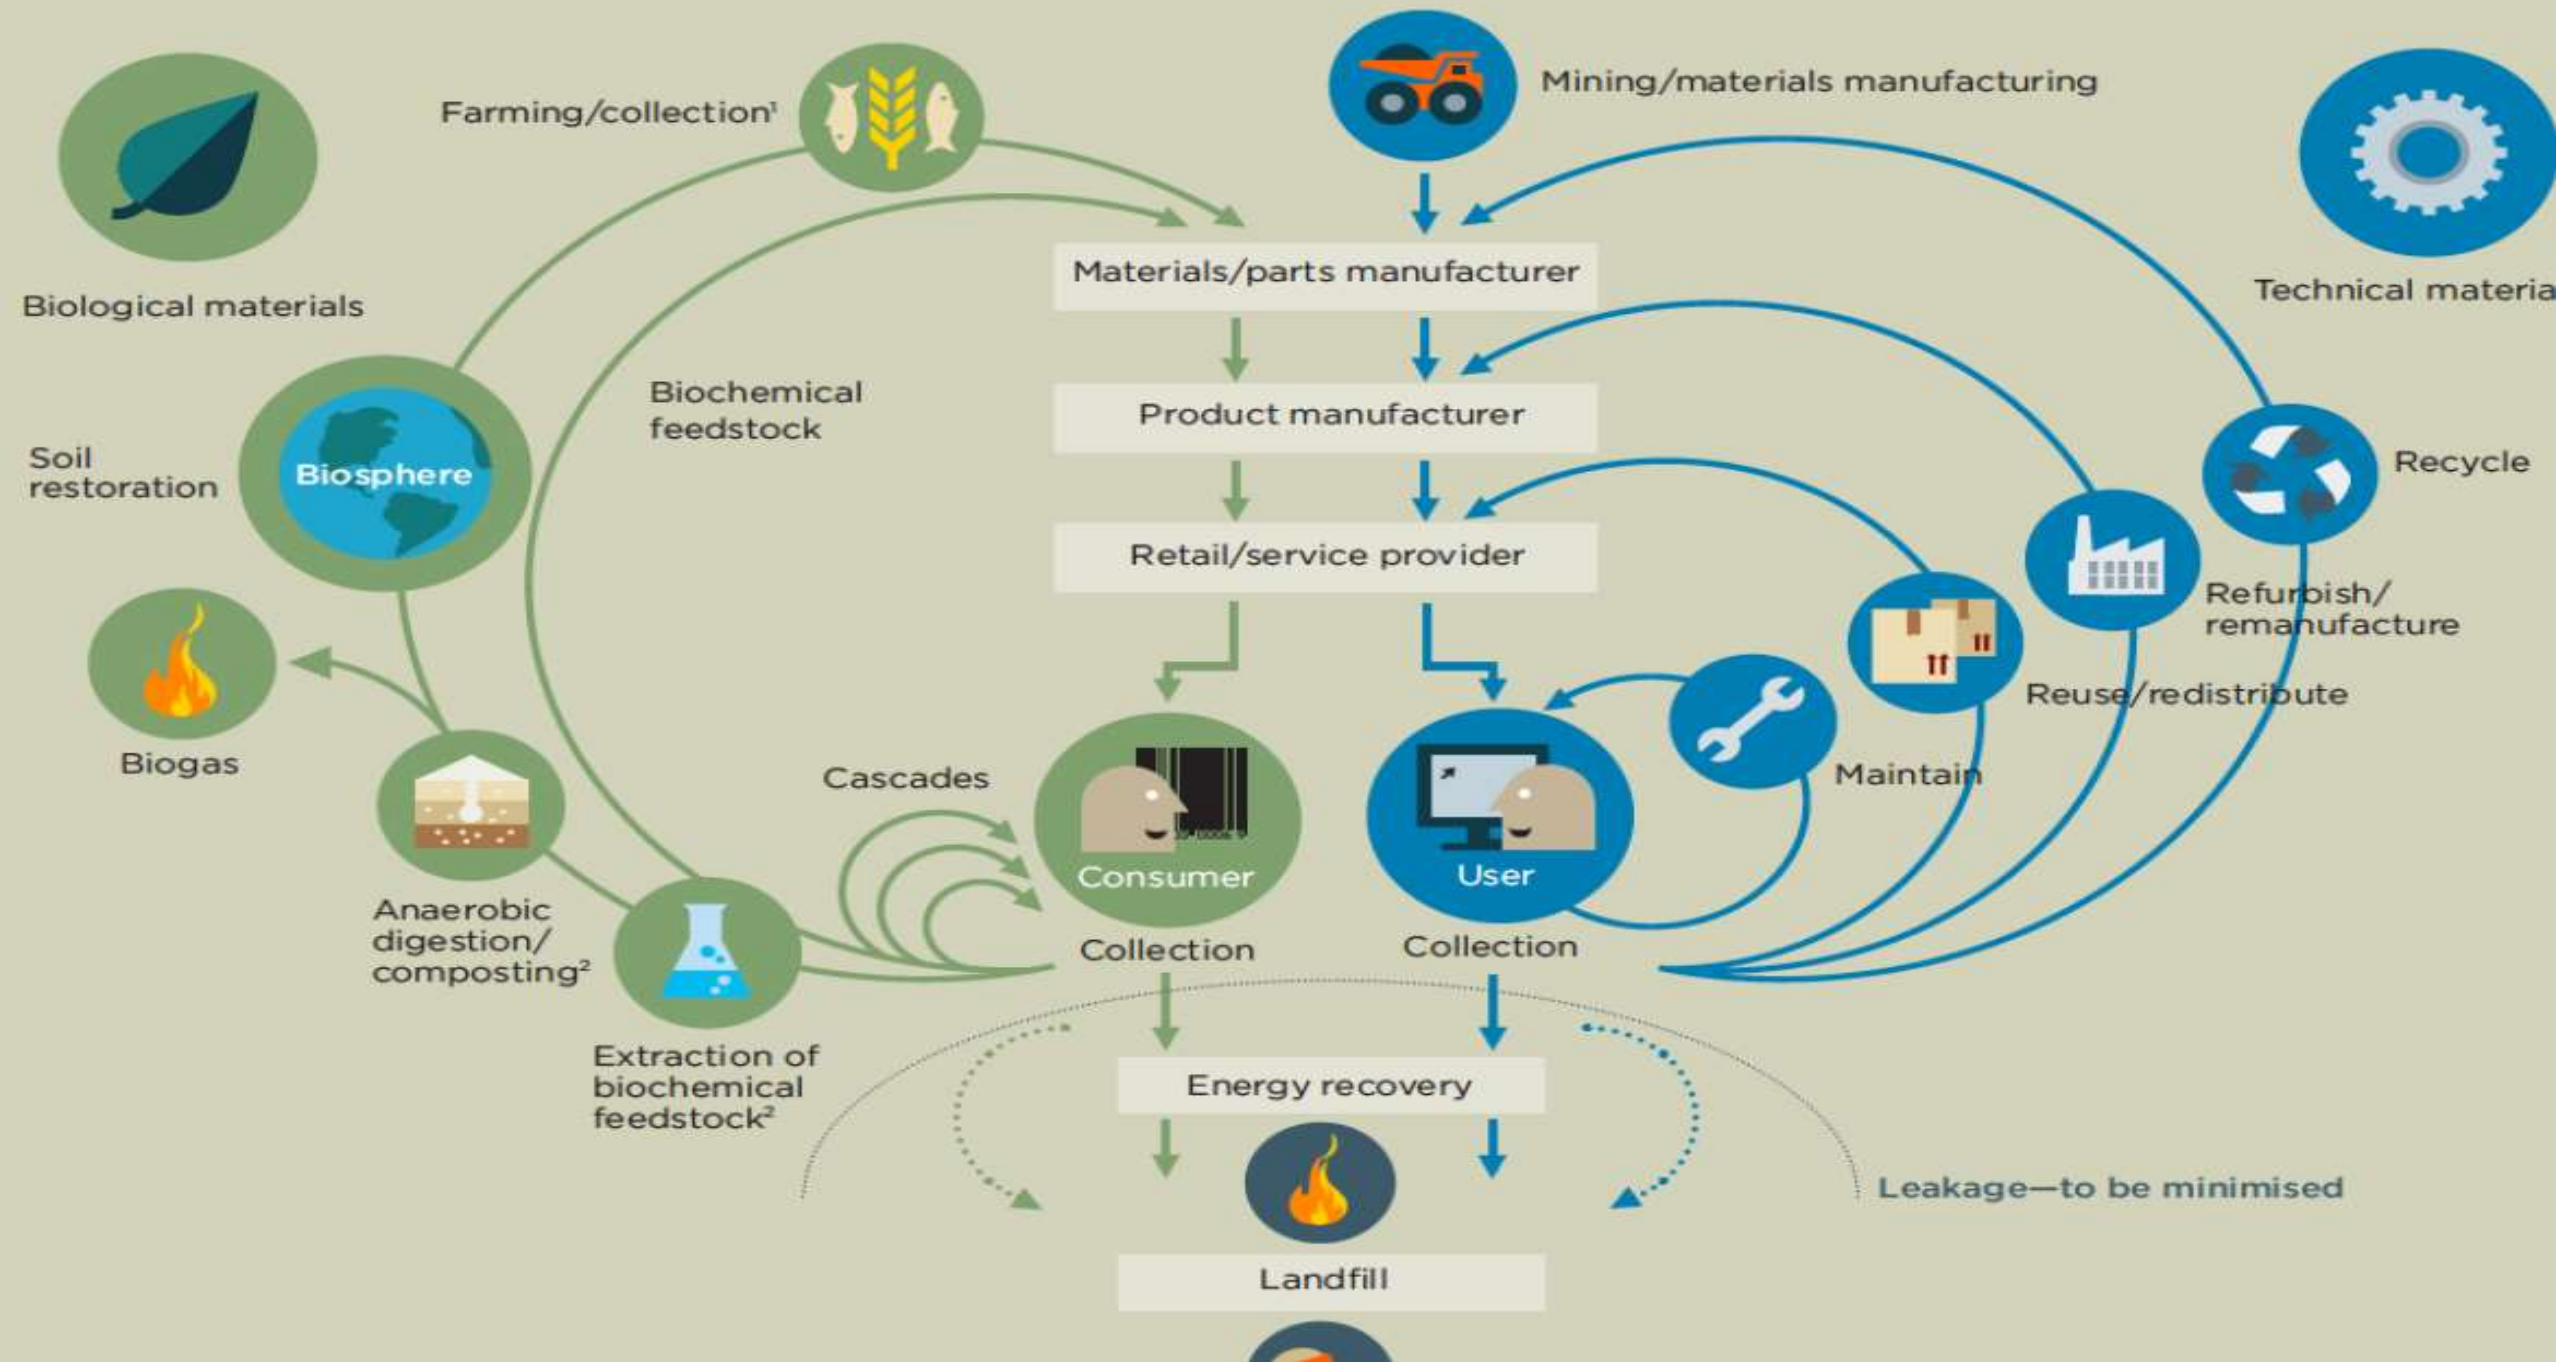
Biological materials

Farming/collection$^1$

Mining/materials manufacturing

Technical materia

Materials/parts manufacturer

Biochemical feedstock

Product manufacturer

Soil restoration

Biosphere

Recycle

Retail/service provider

Refurbish/ remanufacture

Biogas

Reuse/redistribute

Maintain

Cascades

Consumer

User

Anaerobic digestion/ composting$^2$

Collection

Collection

Extraction of biochemical feedstock$^2$

Energy recovery

Leakage—to be minimised

Landfill